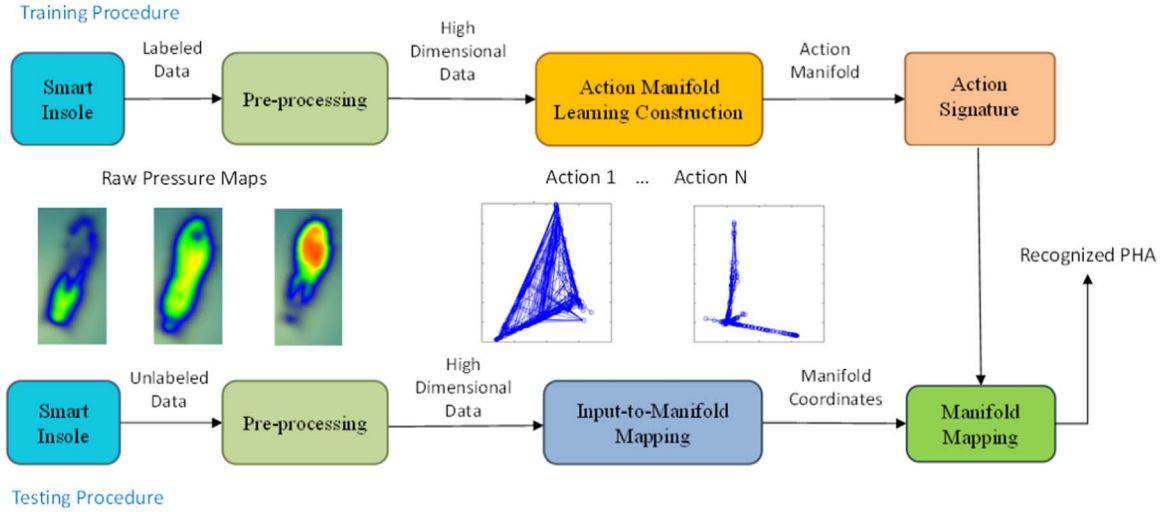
Training Procedure

Smart Insole

Labeled Data

Pre-processing

High Dimensional Data

Action Manifold Learning Construction

Action Manifold

Action Signature

Raw Pressure Maps

Action 1 ... Action N

Recognized PHA

Smart Insole

Unlabeled Data

Pre-processing

High Dimensional Data

Input-to-Manifold Mapping

Manifold Coordinates

Manifold Mapping

Testing Procedure